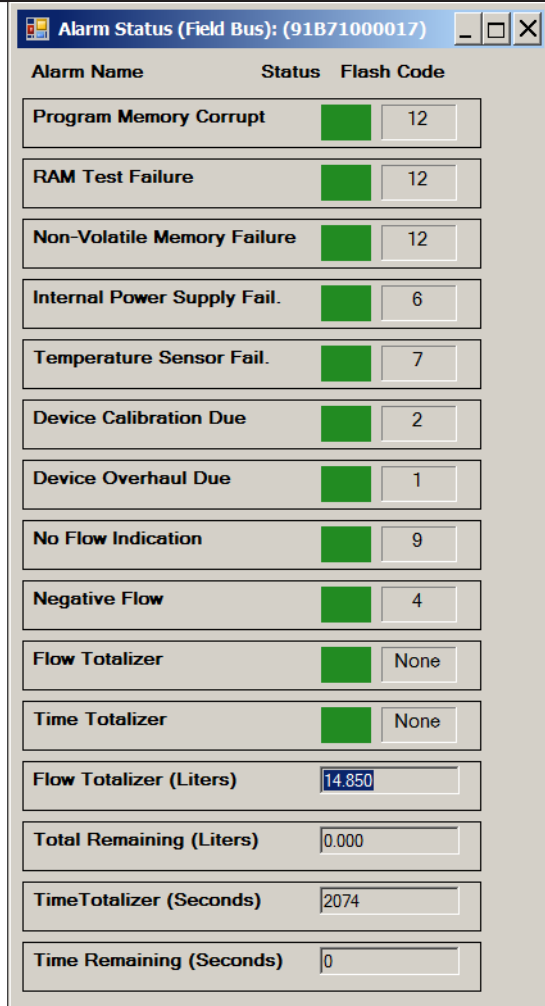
Alarm Status (Field Bus): (91B71000017)

| Alarm Name | Status | Flash Code |
|---|---|---|
| Program Memory Corrupt | | 12 |
| RAM Test Failure | | 12 |
| Non-Volatile Memory Failure | | 12 |
| Internal Power Supply Fail. | | 6 |
| Temperature Sensor Fail. | | 7 |
| Device Calibration Due | | 2 |
| Device Overhaul Due | | 1 |
| No Flow Indication | | 9 |
| Negative Flow | | 4 |
| Flow Totalizer | | None |
| Time Totalizer | | None |

Flow Totalizer (Liters) 14.850

Total Remaining (Liters) 0.000

TimeTotalizer (Seconds) 2074

Time Remaining (Seconds) 0